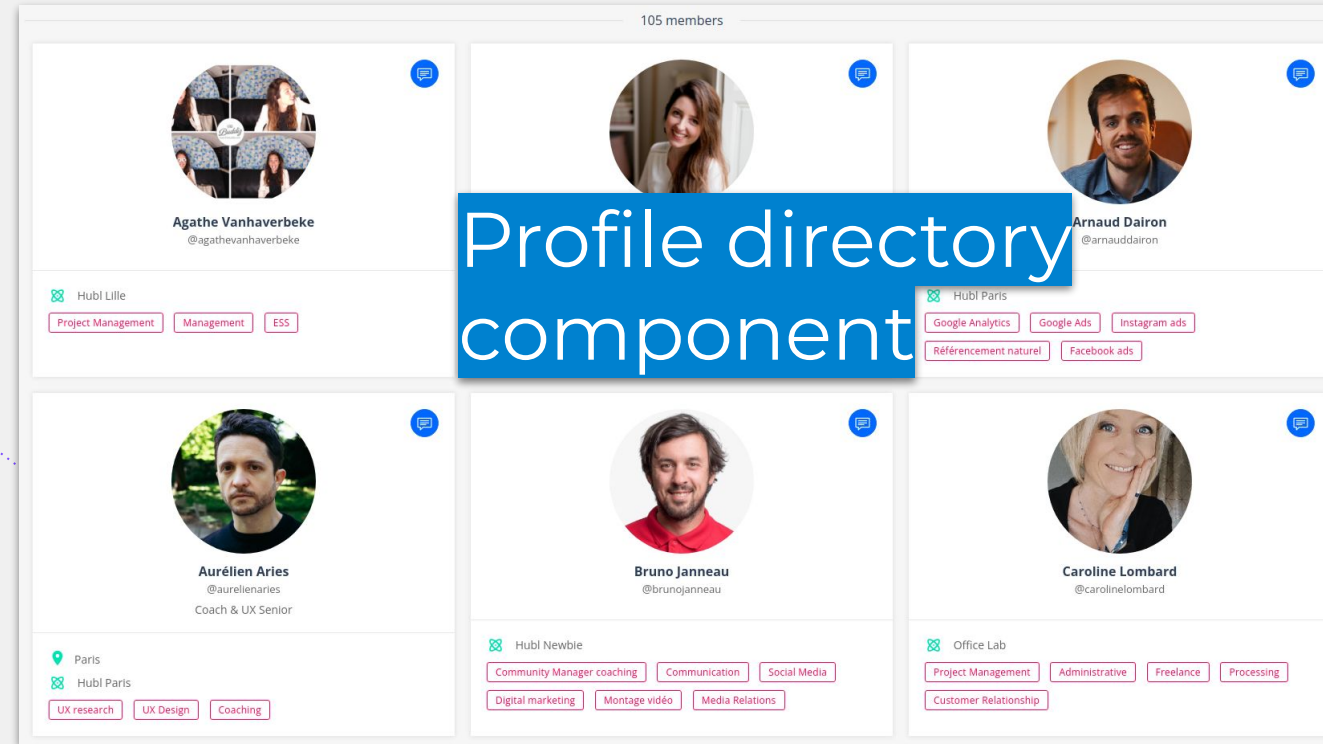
105 members

Agathe Vanhaverbeke
@agathevanhaverbeke

Hubl Lille

Project Management
Management
ESS

Profile directory component

Arnaud Dairon
@arnauddairon

Hubl Paris

Google Analytics
Google Ads
Instagram ads
Référencement naturel
Facebook ads

Aurélien Aries
@aurelienaries
Coach & UX Senior

Paris
Hubl Paris

UX research
UX Design
Coaching

Bruno Janneau
@brunojanneau

Hubl Newbie

Community Manager coaching
Communication
Social Media
Digital marketing
Montage vidéo
Media Relations

Caroline Lombard
@carolinelombard

Office Lab

Project Management
Administrative
Freelance
Processing
Customer Relationship